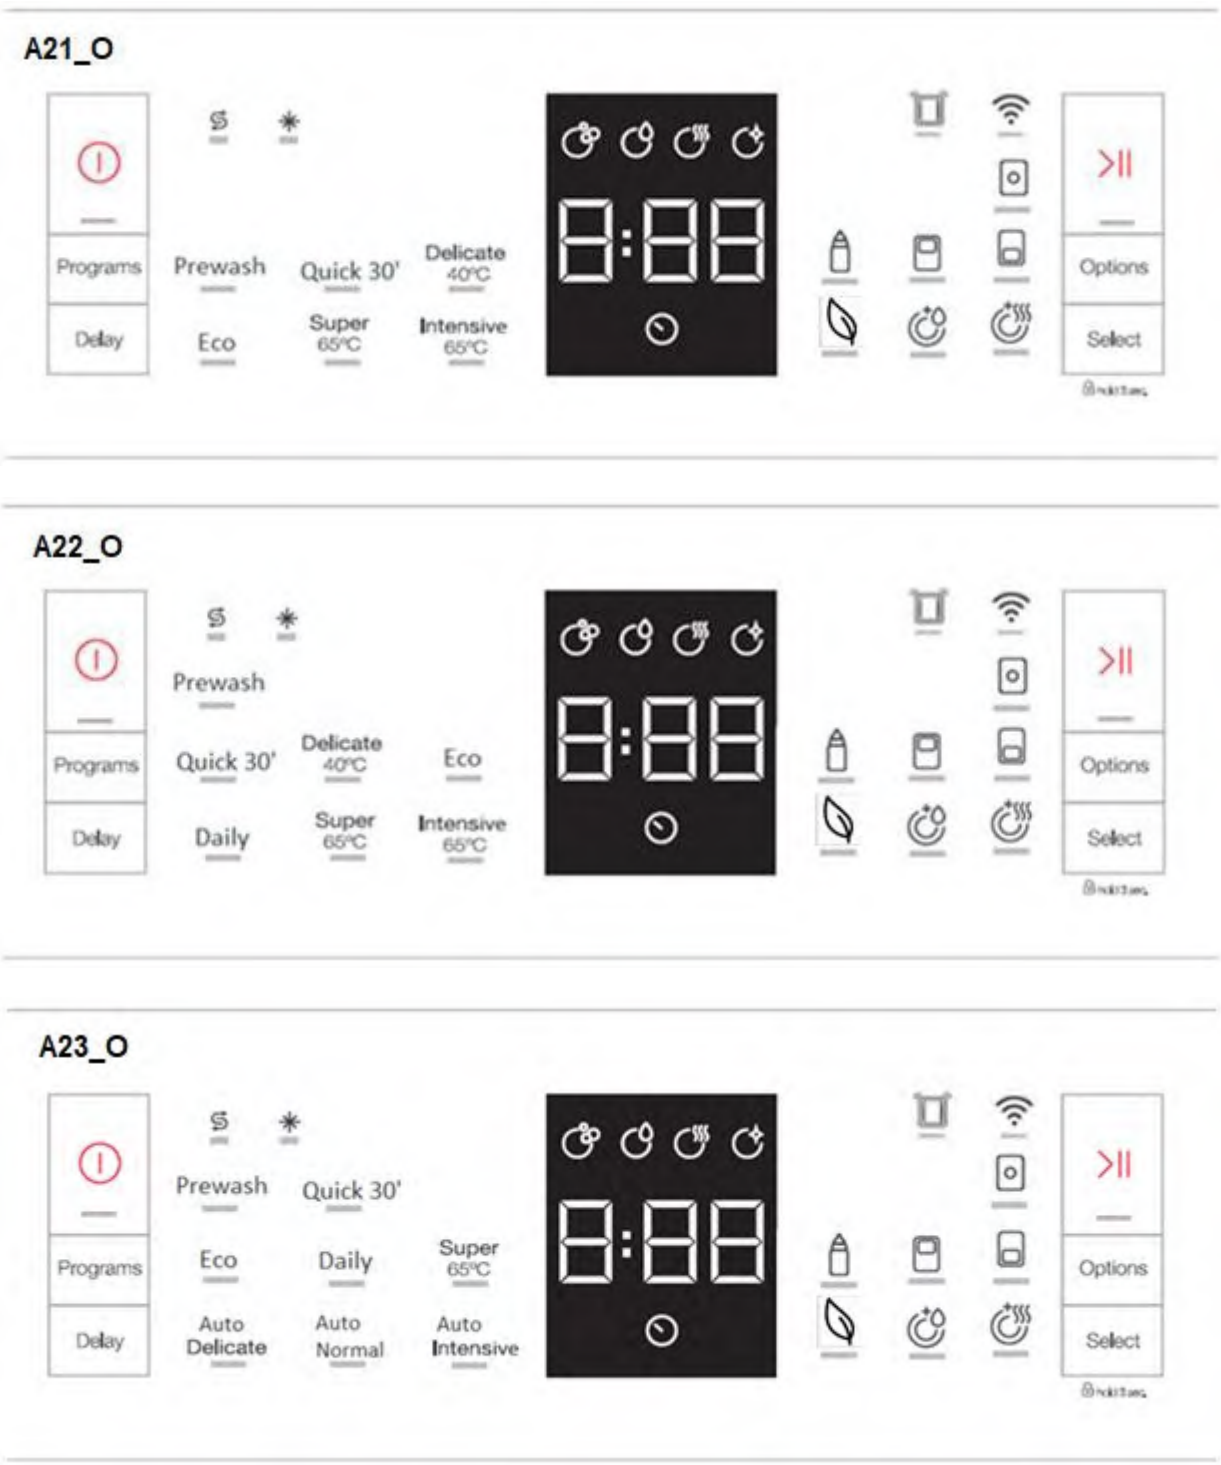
A21_O

Programs

Delay

Prewash

Quick 30'

Delicate 40°C

Eco

Super 65°C

Intensive 65°C

8:88

Options

Select

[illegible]

A22_O

Prewash

Programs

Quick 30'

Delicate 40°C

Eco

Delay

Daily

Super 65°C

Intensive 65°C

8:88

Options

Select

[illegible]

A23_O

Prewash

Quick 30'

Programs

Eco

Daily

Super 65°C

Delay

Auto Delicate

Auto Normal

Auto Intensive

8:88

Options

Select

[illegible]